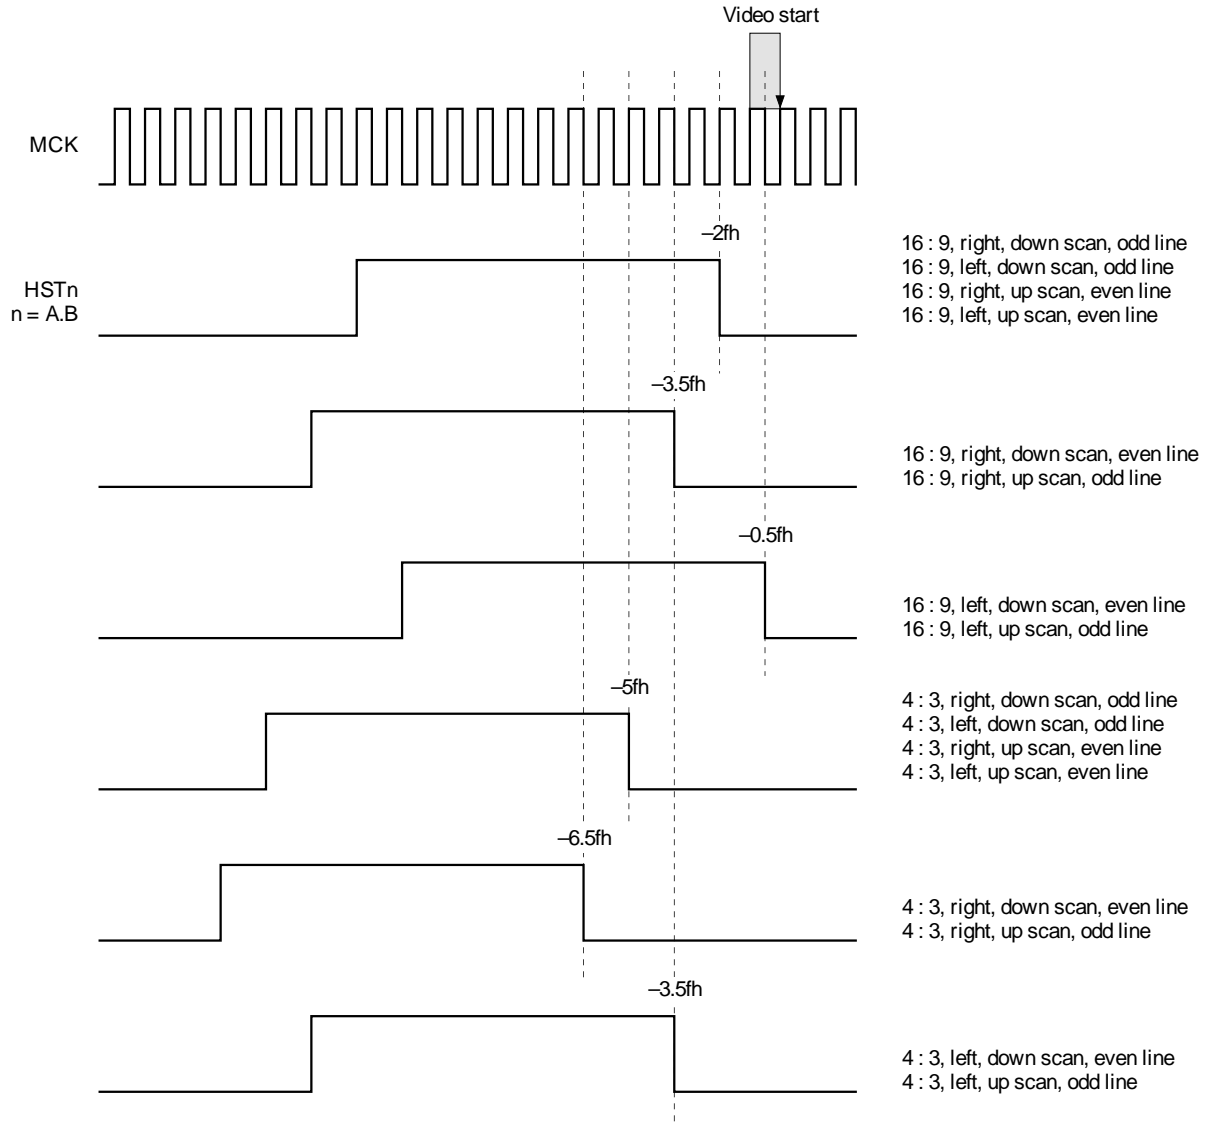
Video start

MCK

–2fh

HSTn
n = A.B

16 : 9, right, down scan, odd line
16 : 9, left, down scan, odd line
16 : 9, right, up scan, even line
16 : 9, left, up scan, even line

–3.5fh

16 : 9, right, down scan, even line
16 : 9, right, up scan, odd line

–0.5fh

16 : 9, left, down scan, even line
16 : 9, left, up scan, odd line

–5fh

4 : 3, right, down scan, odd line
4 : 3, left, down scan, odd line
4 : 3, right, up scan, even line
4 : 3, left, up scan, even line

–6.5fh

4 : 3, right, down scan, even line
4 : 3, right, up scan, odd line

–3.5fh

4 : 3, left, down scan, even line
4 : 3, left, up scan, odd line